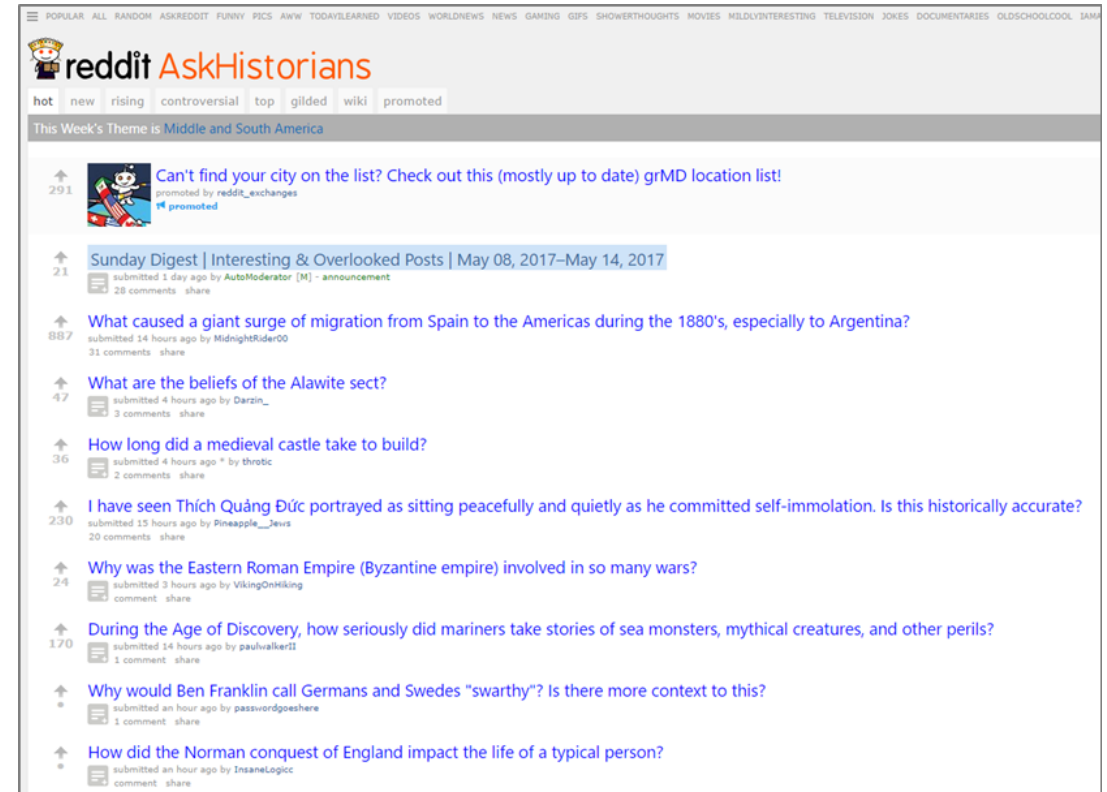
POPULAR ALL RANDOM ASKREDDIT FUNNY PICS AWW TODAYILEARNED VIDEOS WORLDNEWS NEWS GAMING GIFS SHOWERTHOUGHTS MOVIES MILDLYINTERESTING TELEVISION JOKES DOCUMENTARIES OLDSCHOOLCOOL IAMA

reddit AskHistorians

hot new rising controversial top gilded wiki promoted

This Week's Theme is Middle and South America

291
Can't find your city on the list? Check out this (mostly up to date) grMD location list!
promoted by reddit_exchanges
promoted

21
Sunday Digest | Interesting & Overlooked Posts | May 08, 2017–May 14, 2017
submitted 1 day ago by AutoModerator [M] - announcement
28 comments share

887
What caused a giant surge of migration from Spain to the Americas during the 1880's, especially to Argentina?
submitted 14 hours ago by MidnightRider00
31 comments share

47
What are the beliefs of the Alawite sect?
submitted 4 hours ago by Darzin_
3 comments share

36
How long did a medieval castle take to build?
submitted 4 hours ago * by throtic
2 comments share

230
I have seen Thích Quảng Đức portrayed as sitting peacefully and quietly as he committed self-immolation. Is this historically accurate?
submitted 15 hours ago by Pineapple__Jews
20 comments share

24
Why was the Eastern Roman Empire (Byzantine empire) involved in so many wars?
submitted 3 hours ago by VikingOnHiking
comment share

170
During the Age of Discovery, how seriously did mariners take stories of sea monsters, mythical creatures, and other perils?
submitted 14 hours ago by paulwalkerII
1 comment share

•
Why would Ben Franklin call Germans and Swedes "swarthy"? Is there more context to this?
submitted an hour ago by passwordgoeshere
1 comment share

•
How did the Norman conquest of England impact the life of a typical person?
submitted an hour ago by InsaneLogicc
comment share